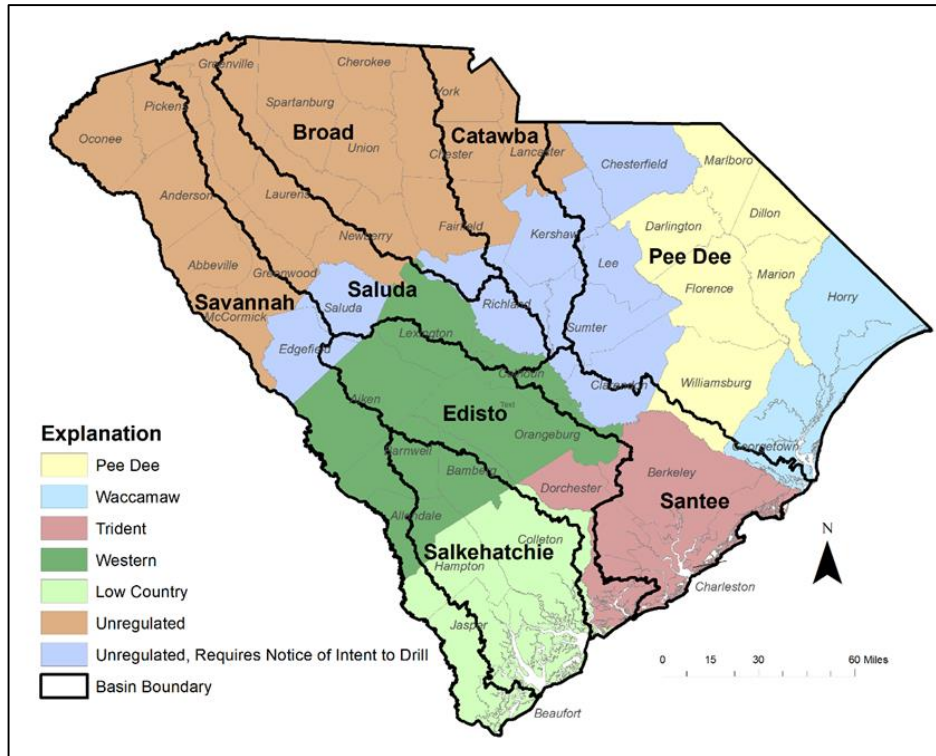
Greenville
Cherokee
York
Pickens
Spartanburg
Broad
Catawba
Oconee
Union
Chester
Lancaster
Chesterfield
Marlboro
Anderson
Laurens
Darlington
Dillon
Fairfield
Kershaw
Newberry
Lee
Pee Dee
Abbeville
Greenwood
Marion
Saluda
Richland
Florence
Horry
Savannah
McCormick
Saluda
Sumter
Edgefield
Lexington
Calhoun
Clarendon
Williamsburg
Aiken
Edisto
Text
Orangeburg
Georgetown
Barnwell
Bamberg
Berkeley
Dorchester
Santee
Allendale
Colleton
Salkehatchie
Hampton
N
Charleston
Jasper
Beaufort
0 15 30 60 Miles

Explanation
Pee Dee
Waccamaw
Trident
Western
Low Country
Unregulated
Unregulated, Requires Notice of Intent to Drill
Basin Boundary